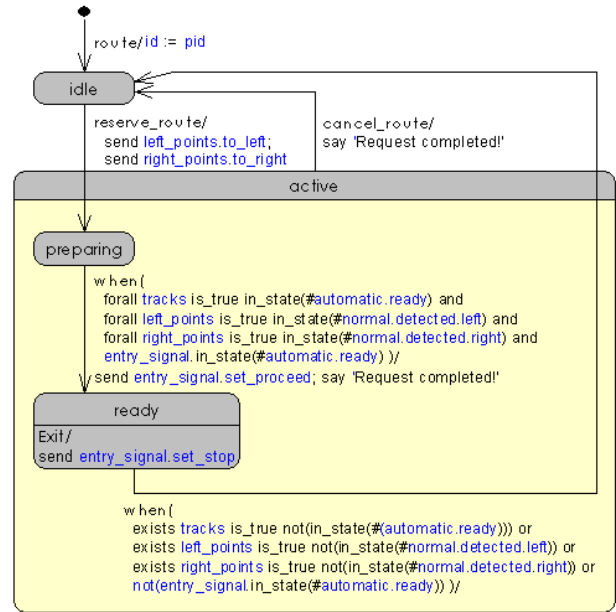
route/id := pid

idle

reserve_route/
send left_points.to_left;
send right_points.to_right

cancel_route/
say 'Request completed!'

active

preparing

when(
forall tracks is_true in_state(#automatic.ready) and
forall left_points is_true in_state(#normal.detected.left) and
forall right_points is_true in_state(#normal.detected.right) and
entry_signal.in_state(#automatic.ready) )/
send entry_signal.set_proceed; say 'Request completed!'

ready

Exit/
send entry_signal.set_stop

when(
exists tracks is_true not(in_state(#(automatic.ready))) or
exists left_points is_true not(in_state(#normal.detected.left)) or
exists right_points is_true not(in_state(#normal.detected.right)) or
not(entry_signal.in_state(#automatic.ready)) )/